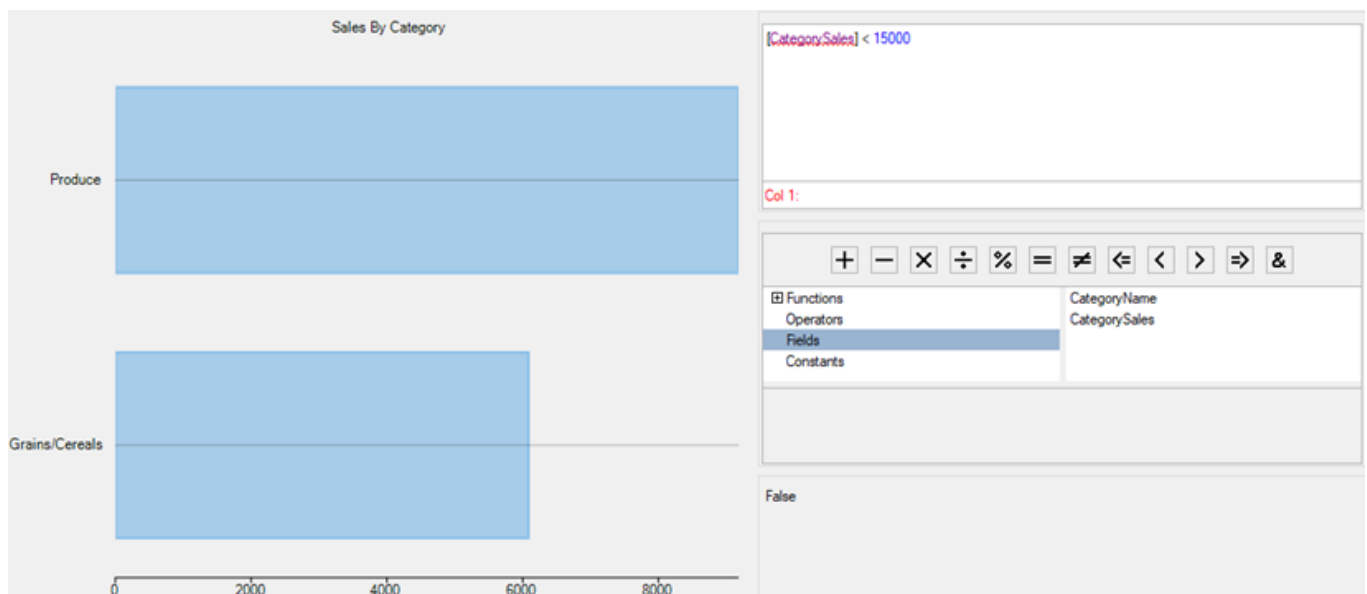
Sales By Category

Produce

Grains/Cereals

0 2000 4000 6000 8000

[CategorySales] < 15000

Col 1:

+ − × ÷ % = ≠ <= < > => &

⊞ Functions
Operators
Fields
Constants

CategoryName
CategorySales

False